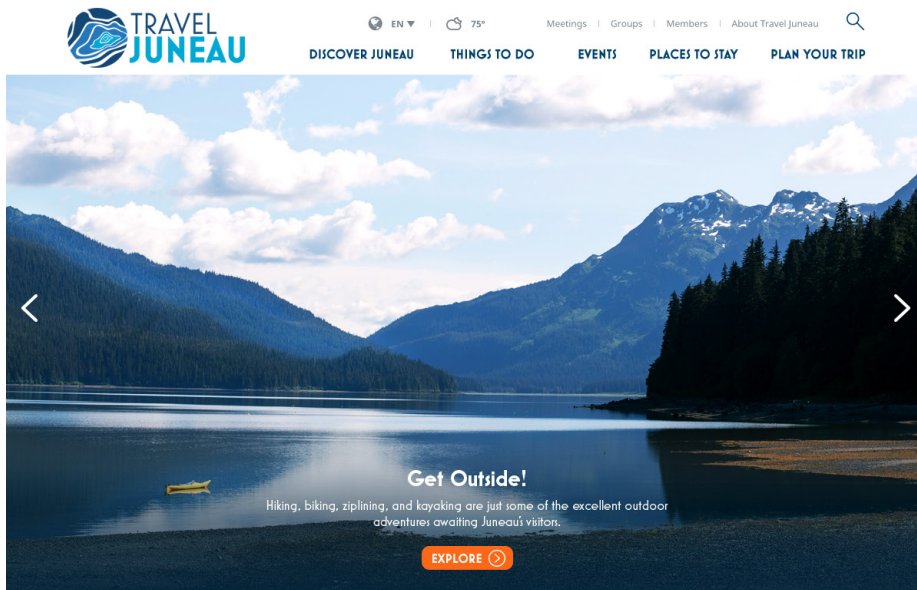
TRAVEL JUNEAU

EN ▾ 75°

Meetings | Groups | Members | About Travel Juneau

DISCOVER JUNEAU THINGS TO DO EVENTS PLACES TO STAY PLAN YOUR TRIP

Get Outside!

Hiking, biking, ziplining, and kayaking are just some of the excellent outdoor adventures awaiting Juneau's visitors.

EXPLORE